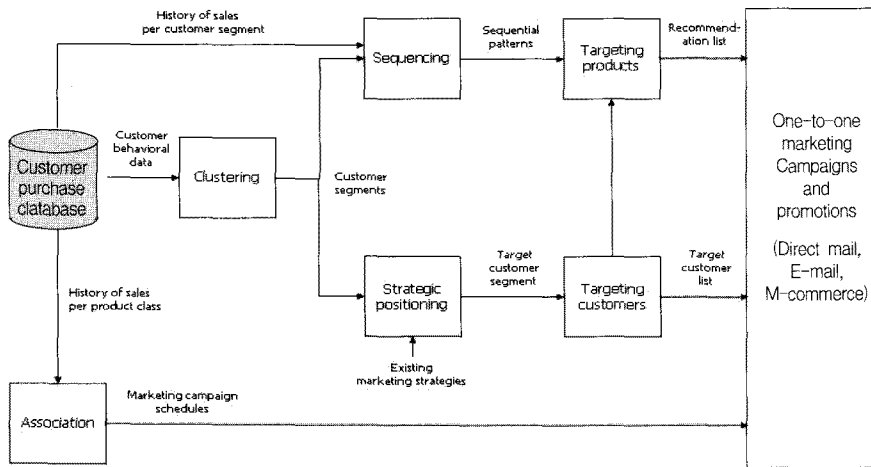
History of sales per customer segment

Sequencing

Sequential patterns

Targeting products

Recommendation list

Customer purchase database

Customer behavioral data

Clustering

Customer segments

One-to-one marketing Campaigns and promotions

(Direct mail, E-mail, M-commerce)

History of sales per product class

Strategic positioning

Target customer segment

Targeting customers

Target customer list

Existing marketing strategies

Association

Marketing campaign schedules